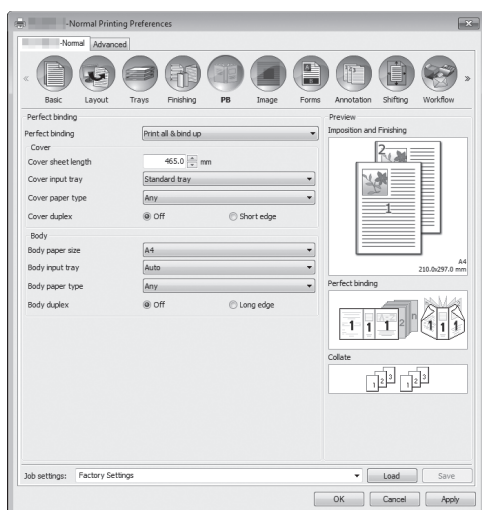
-Normal Printing Preferences

-Normal Advanced

«

Basic Layout Trays Finishing PB Image Forms Annotation Shifting Workflow

»

Perfect binding

Perfect binding Print all & bind up

Cover

Cover sheet length 465.0 mm

Cover input tray Standard tray

Cover paper type Any

Cover duplex Off Short edge

Body

Body paper size A4

Body input tray Auto

Body paper type Any

Body duplex Off Long edge

Preview

Imposition and Finishing

2

1

A4
210.0x297.0 mm

Perfect binding

1 1 1 2 n 1 1

Collate

1 2 3 1 2 3

Job settings: Factory Settings Load Save

OK Cancel Apply